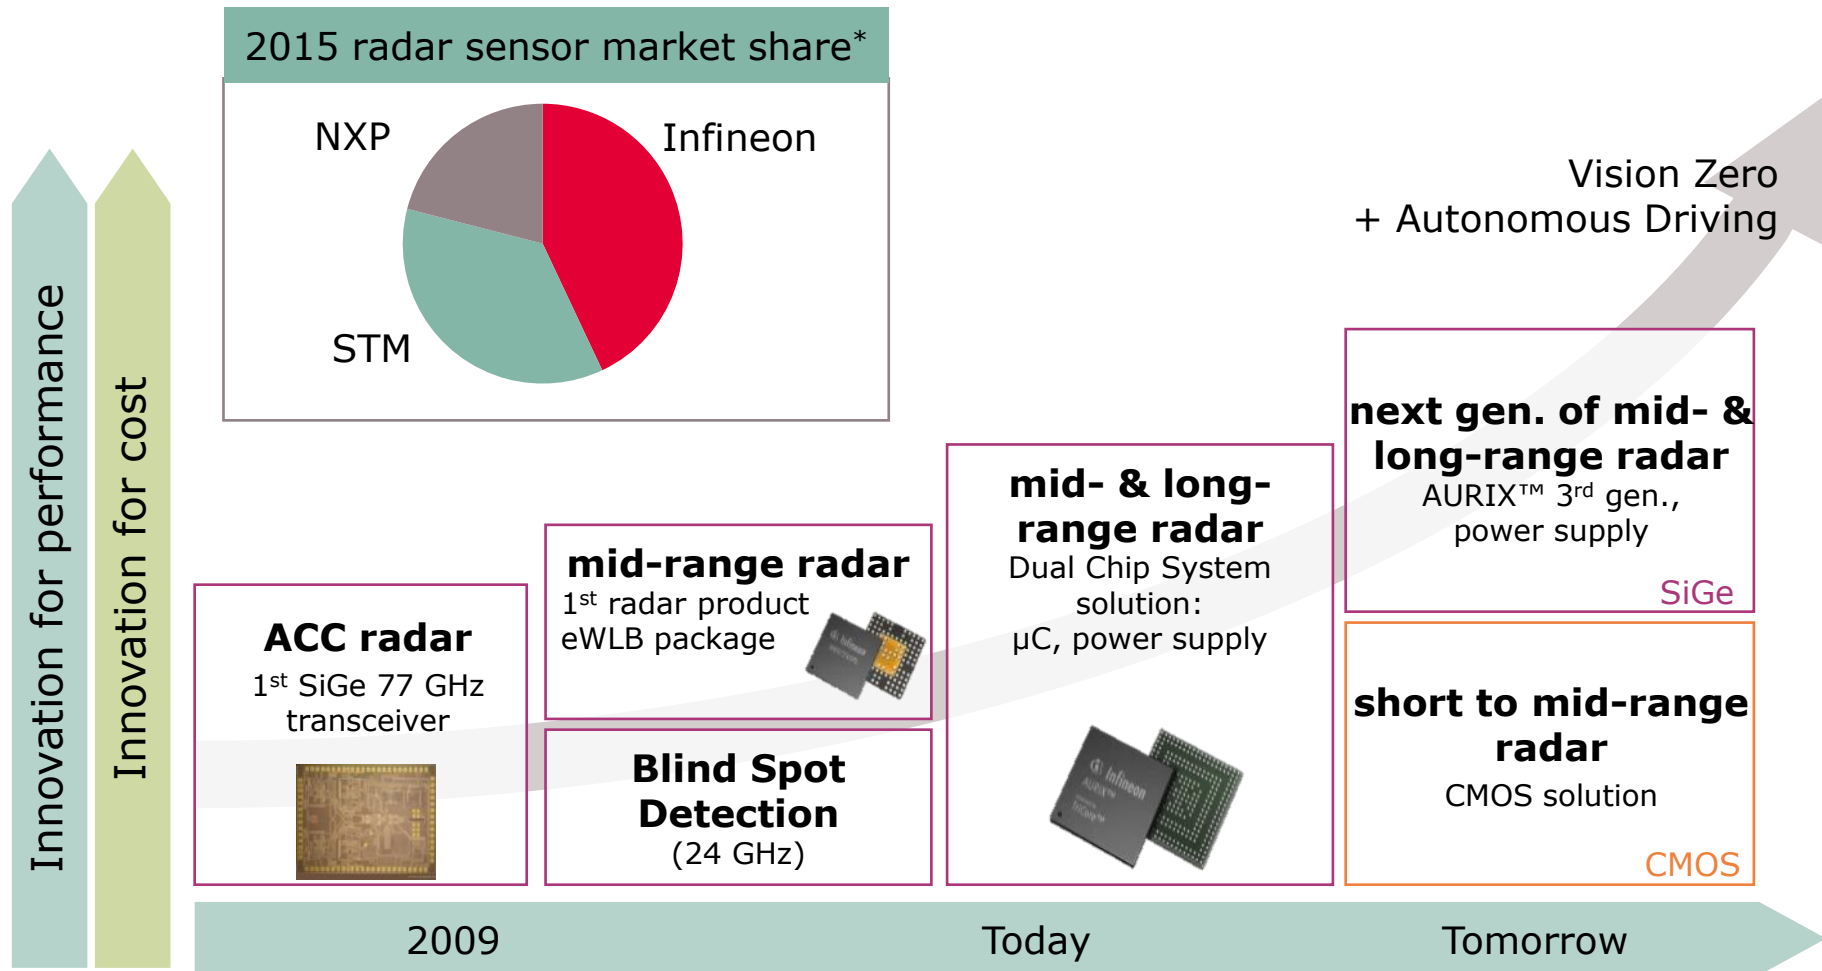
Innovation for performance

Innovation for cost

2015 radar sensor market share*

NXP

Infineon

STM

Vision Zero
+ Autonomous Driving

ACC radar
1st SiGe 77 GHz transceiver

mid-range radar
1st radar product
eWLB package

Blind Spot Detection
(24 GHz)

mid- & long-range radar
Dual Chip System solution:
μC, power supply

next gen. of mid- & long-range radar
AURIX™ 3rd gen., power supply

SiGe

short to mid-range radar
CMOS solution

CMOS

2009

Today

Tomorrow